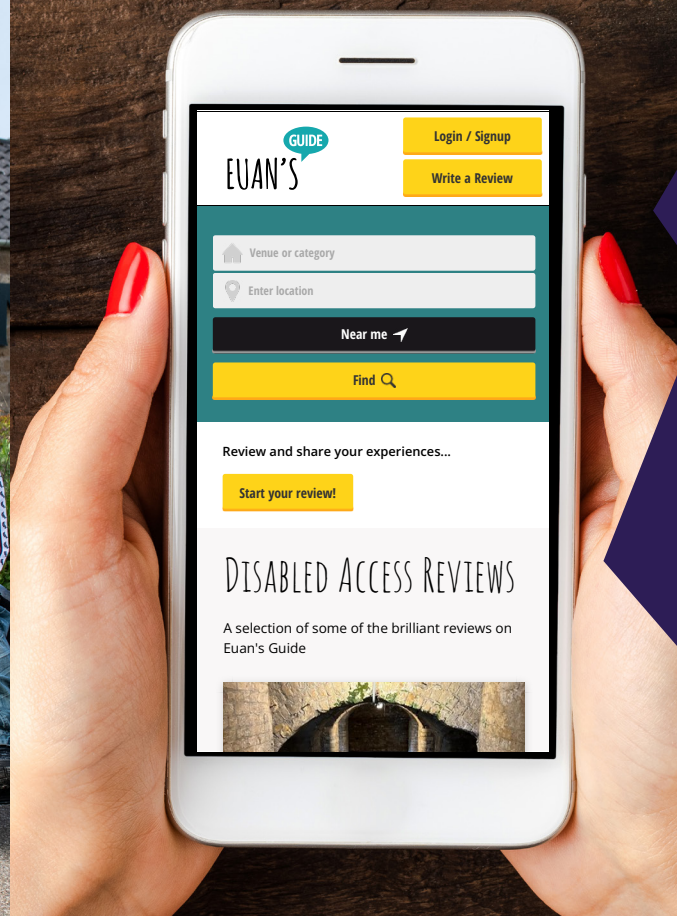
EUAN'S GUIDE

Login / Signup

Write a Review

Venue or category

Enter location

Near me

Find

Review and share your experiences...

Start your review!

Disabled Access Reviews

A selection of some of the brilliant reviews on Euan's Guide